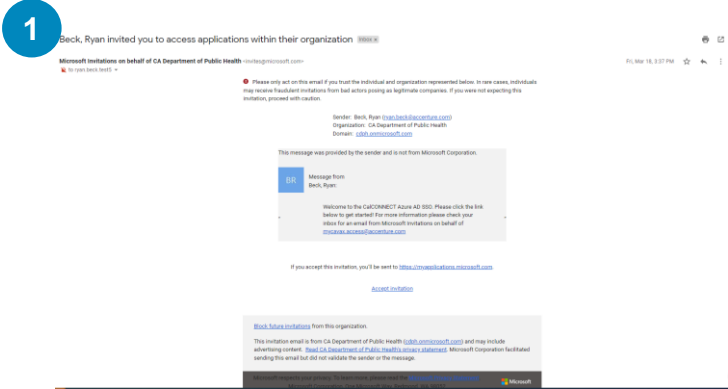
1

Beck, Ryan invited you to access applications within their organization Inbox ×

Microsoft Invitations on behalf of CA Department of Public Health <invites@microsoft.com>
to ryan.beck.test5

Fri, Mar 18, 3:37 PM

Please only act on this email if you trust the individual and organization represented below. In rare cases, individuals may receive fraudulent invitations from bad actors posing as legitimate companies. If you were not expecting this invitation, proceed with caution.

Sender: Beck, Ryan (ryan.beck@accenture.com)
Organization: CA Department of Public Health
Domain: cdph.onmicrosoft.com

This message was provided by the sender and is not from Microsoft Corporation.

BR

Message from
Beck, Ryan:

Welcome to the CalCONNECT Azure AD SSO. Please click the link below to get started! For more information please check your inbox for an email from Microsoft Invitations on behalf of mycavax.access@accenture.com

If you accept this invitation, you'll be sent to https://myapplications.microsoft.com

Accept invitation

Block future invitations from this organization.

This invitation email is from CA Department of Public Health (cdph.onmicrosoft.com) and may include advertising content. Read CA Department of Public Health's privacy statement. Microsoft Corporation facilitated sending this email but did not validate the sender or the message.

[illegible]

Microsoft